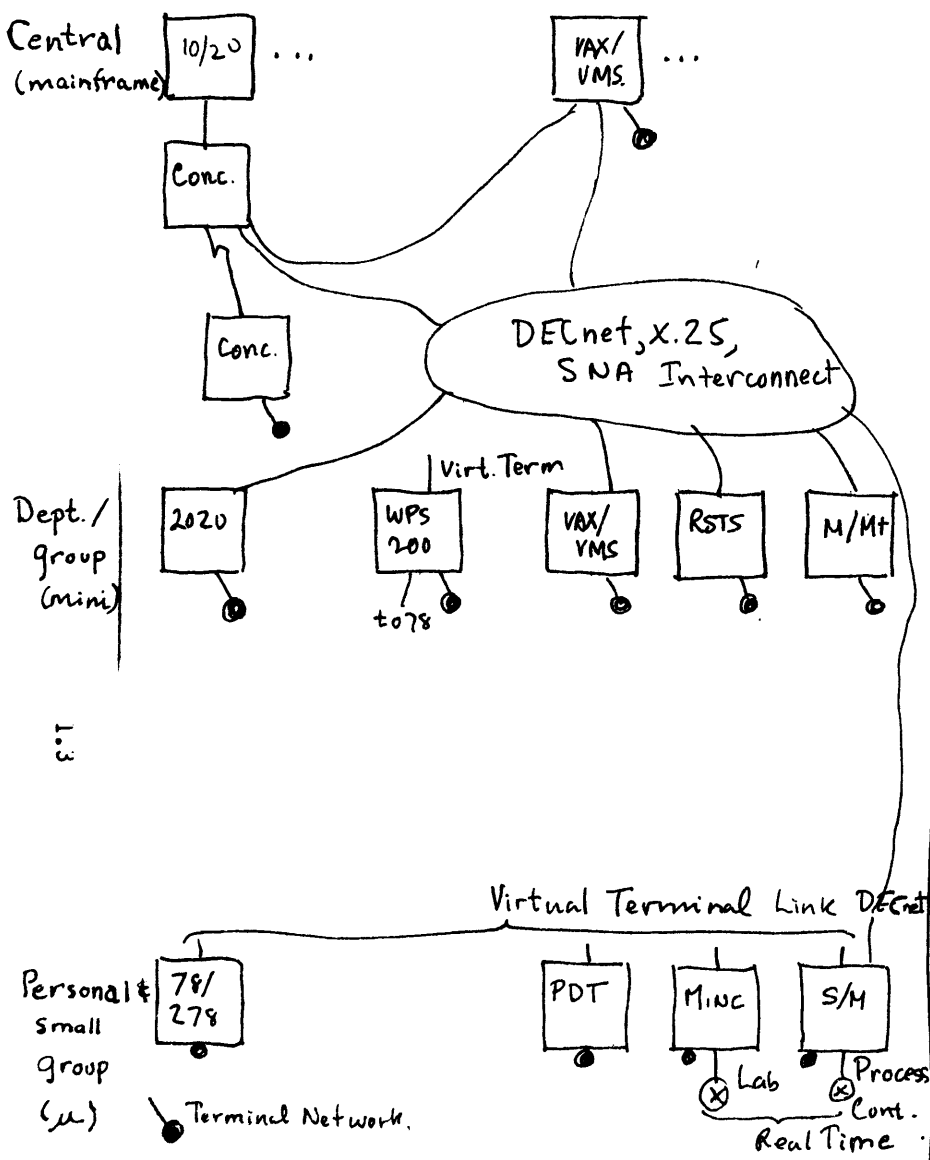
Central (mainframe)

10/20 . . .

VAX/ VMS. . . .

Conc.

Conc.

DECnet, X.25, SNA Interconnect

Dept./ group (mini)

2020

Virt. Term

WPS 200

to 78

VAX/ VMS

RSTS

M/M+

Virtual Terminal Link DECnet

Personal & Small group (μ)

78/ 278

PDT

MINC

S/M

Lab

Process Cont.

Real Time

Terminal Network.